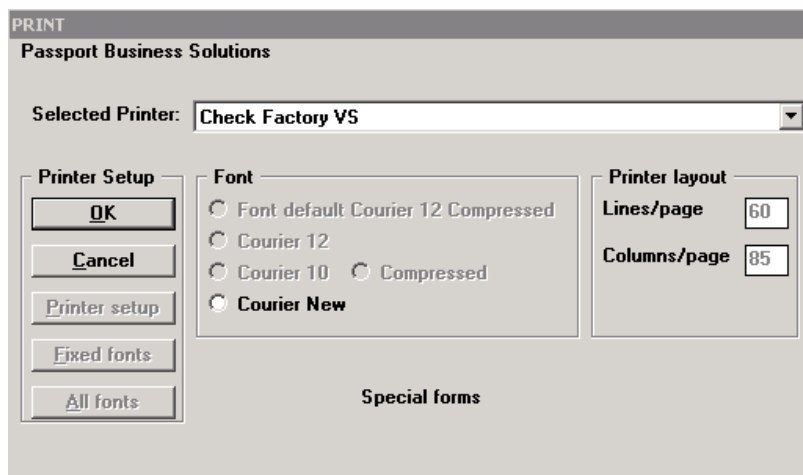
PRINT
Passport Business Solutions

Selected Printer: Check Factory VS

Printer Setup
OK
Cancel
Printer setup
Fixed fonts
All fonts

Font
Font default Courier 12 Compressed
Courier 12
Courier 10
Compressed
Courier New

Printer layout
Lines/page 60
Columns/page 85

Special forms